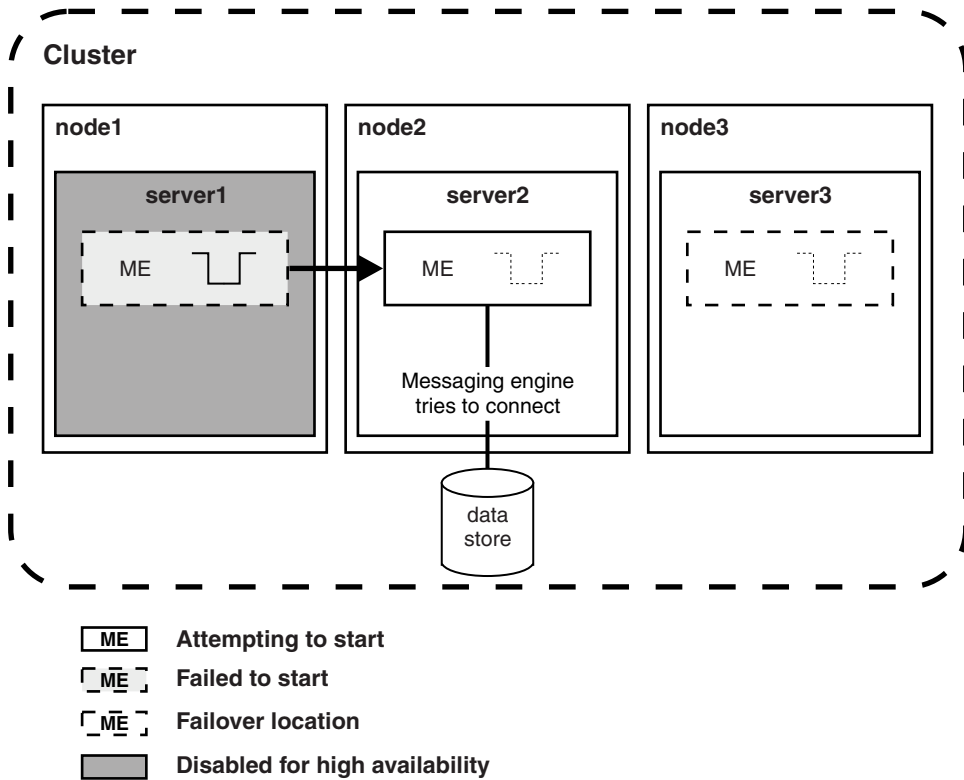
Cluster

node1

server1

ME

node2

server2

ME

Messaging engine tries to connect

data store

node3

server3

ME

ME Attempting to start

ME Failed to start

ME Failover location

Disabled for high availability